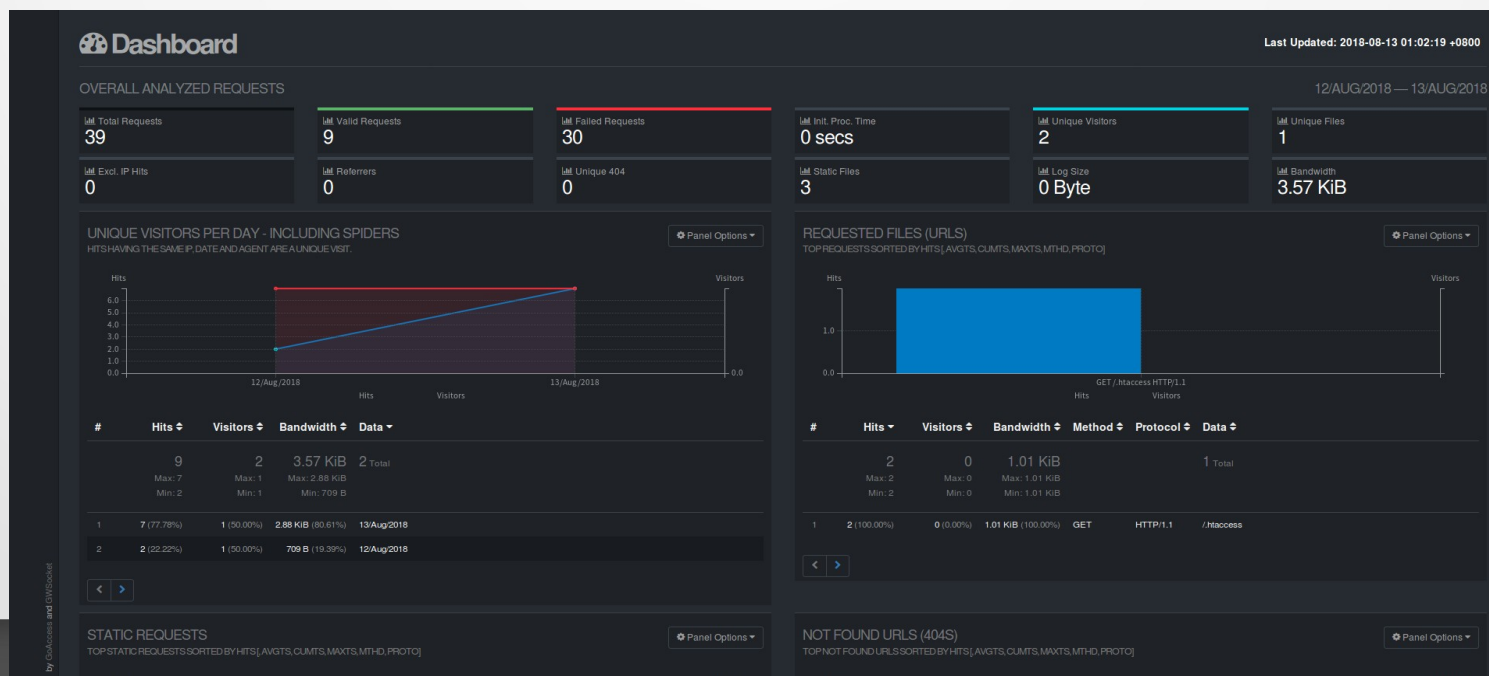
Dashboard

Last Updated: 2018-08-13 01:02:19 +0800

OVERALL ANALYZED REQUESTS

12/AUG/2018 — 13/AUG/2018

Total Requests
39

Valid Requests
9

Failed Requests
30

Init. Proc. Time
0 secs

Unique Visitors
2

Unique Files
1

Excl. IP Hits
0

Referrers
0

Unique 404
0

Static Files
3

Log Size
0 Byte

Bandwidth
3.57 KiB

UNIQUE VISITORS PER DAY - INCLUDING SPIDERS
HITS HAVING THE SAME IP, DATE AND AGENT ARE A UNIQUE VISIT.

Panel Options

Hits
Visitors
6.0
5.0
4.0
3.0
2.0
1.0
0.0
0.0
12/Aug/2018
13/Aug/2018
Hits
Visitors

| # | Hits | Visitors | Bandwidth | Data |
|---|---|---|---|---|
| | 9 Max: 7 Min: 2 | 2 Max: 1 Min: 1 | 3.57 KiB Max: 2.88 KiB Min: 709 B | 2 Total |
| 1 | 7 (77.78%) | 1 (50.00%) | 2.88 KiB (80.61%) | 13/Aug/2018 |
| 2 | 2 (22.22%) | 1 (50.00%) | 709 B (19.39%) | 12/Aug/2018 |

REQUESTED FILES (URLS)
TOP REQUESTS SORTED BY HITS [, AVGTS, CUMTS, MAXTS, MTHD, PROTO]

Panel Options

Hits
Visitors
1.0
0.0
GET /.htaccess HTTP/1.1
Hits
Visitors

| # | Hits | Visitors | Bandwidth | Method | Protocol | Data |
|---|---|---|---|---|---|---|
| | 2 Max: 2 Min: 2 | 0 Max: 0 Min: 0 | 1.01 KiB Max: 1.01 KiB Min: 1.01 KiB | | | 1 Total |
| 1 | 2 (100.00%) | 0 (0.00%) | 1.01 KiB (100.00%) | GET | HTTP/1.1 | /.htaccess |

STATIC REQUESTS
TOP STATIC REQUESTS SORTED BY HITS [, AVGTS, CUMTS, MAXTS, MTHD, PROTO]

Panel Options

NOT FOUND URLS (404S)
TOP NOT FOUND URLS SORTED BY HITS [, AVGTS, CUMTS, MAXTS, MTHD, PROTO]

Panel Options

by GoAccess and GWSocket